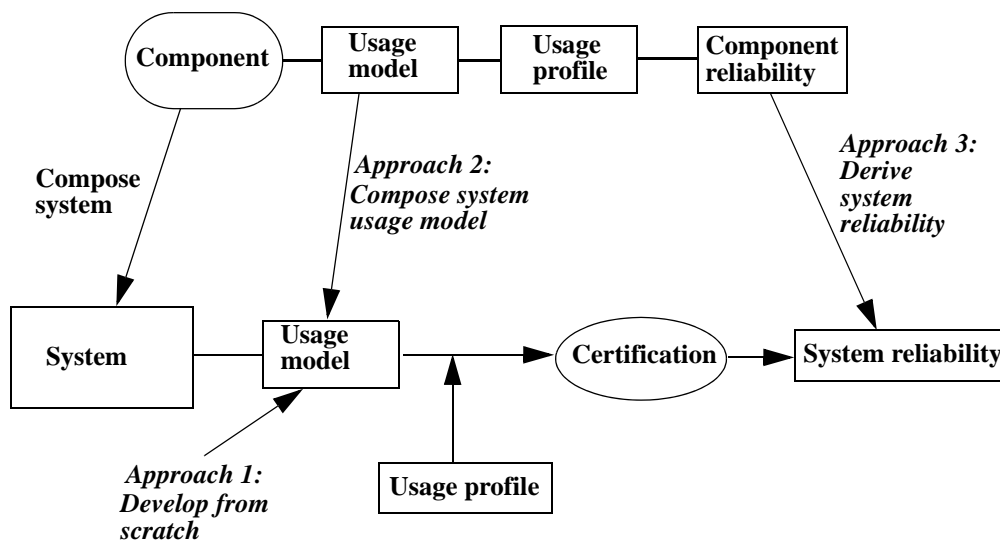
Component

Usage model

Usage profile

Component reliability

Compose system

Approach 2: Compose system usage model

Approach 3: Derive system reliability

System

Usage model

Certification

System reliability

Approach 1: Develop from scratch

Usage profile